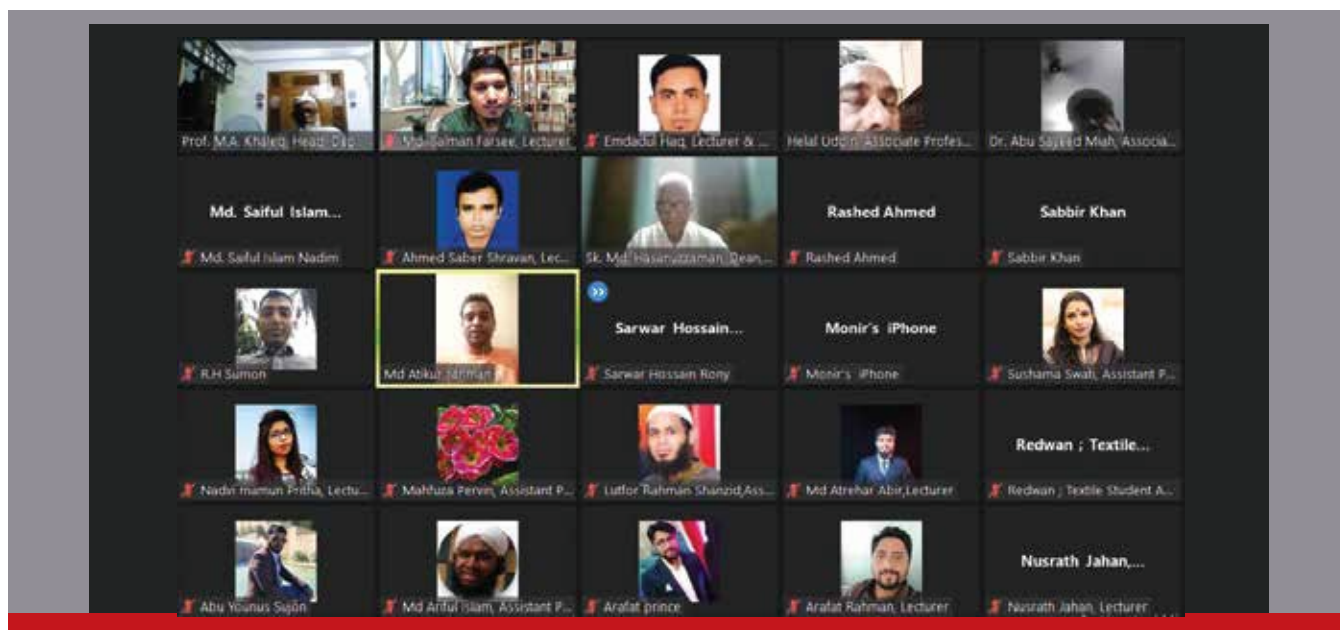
Prof. M.A. Khaleq, Head, Dep...
Md. Salman Farsee, Lecturer
Emdadul Haq, Lecturer & ...
Helal Uddin, Associate Profes...
Dr. Abu Sayeed Miah, Associa...

Md. Saiful Islam...
Md. Saiful Islam Nadim
Ahmed Saber Shravan, Lec...
Sk. Md. Hasanuzzaman, Dean...
Rashed Ahmed
Rashed Ahmed
Sabbir Khan
Sabbir Khan

R.H Sumon
Md Atikur Rahman
Sarwar Hossain...
Sarwar Hossain Rony
Monir's iPhone
Monir's iPhone
Sushama Swati, Assistant P...

Nadvi mamun Pritha, Lectu...
Mahfuza Pervin, Assistant P...
Lutfor Rahman Shanzid,Ass...
Md Atrehar Abir,Lecturer
Redwan ; Textile...
Redwan ; Textile Student A...

Abu Younus Sujon
Md Ariful Islam, Assistant P...
Arafat prince
Arafat Rahman, Lecturer
Nusrath Jahan,...
Nusrath Jahan, Lecturer